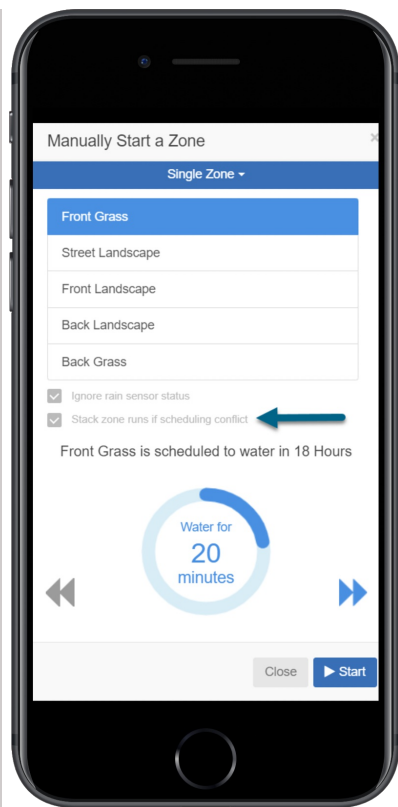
Manually Start a Zone

×

Single Zone ▾

Front Grass

Street Landscape

Front Landscape

Back Landscape

Back Grass

Ignore rain sensor status

Stack zone runs if scheduling conflict

Front Grass is scheduled to water in 18 Hours

Water for
20
minutes

Close

▶ Start